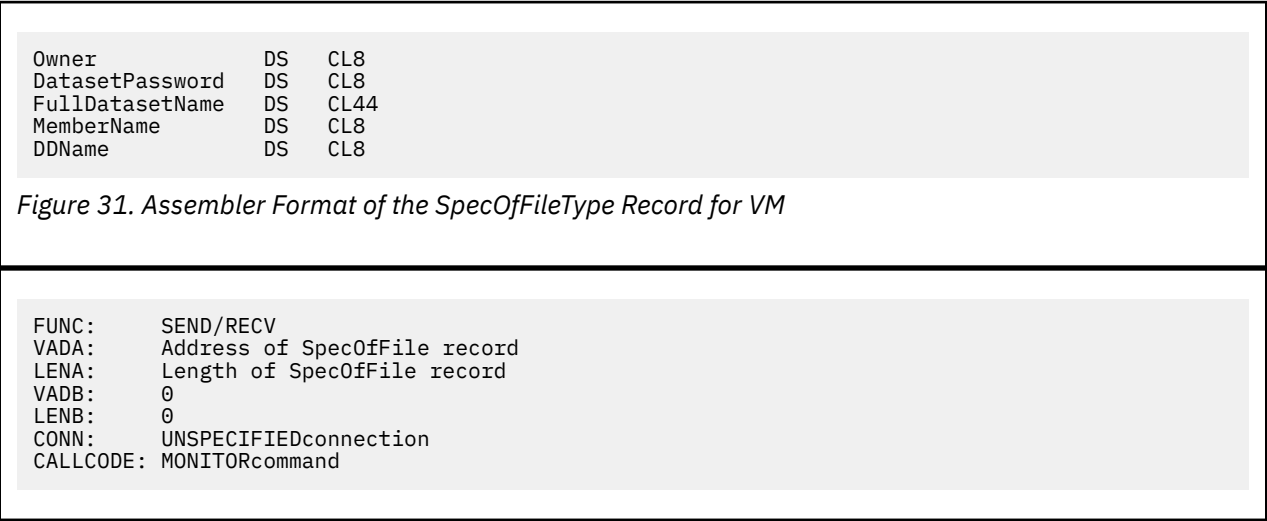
```
Owner            DS   CL8
DatasetPassword  DS   CL8
FullDatasetName  DS   CL44
MemberName       DS   CL8
DDName           DS   CL8
```

*Figure 31. Assembler Format of the SpecOfFileType Record for VM*

```
FUNC:     SEND/RECV
VADA:     Address of SpecOfFile record
LENA:     Length of SpecOfFile record
VADB:     0
LENB:     0
CONN:     UNSPECIFIEDconnection
CALLCODE: MONITORcommand
```